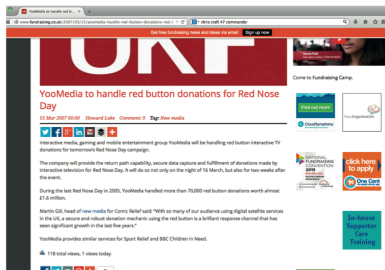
YooMedia to handle red ...

www.fundraising.co.uk/2007/03/12/yoomedia-handle-red-button-donations-red-n

ultra craft 47 commander

Get free fundraising news and ideas via email  Sign up now

UKF

YooMedia to handle red button donations for Red Nose Day

12 Mar 2007 00:00  Howard Lake  Comments: 0  Tag: New media

Interactive media, gaming and mobile entertainment group YooMedia will be handling red button interactive TV donations for tomorrow's Red Nose Day campaign.

The company will provide the return path capability, secure data capture and fulfilment of donations made by interactive television for Red Nose Day. It will do so not only on the night of 16 March, but also for two weeks after the event.

During the last Red Nose Day in 2005, YooMedia handled more than 70,000 red button donations worth almost £1.6 million.

Martin Gill, head of new media for Comic Relief said: "With so many of our audience using digital satellite services in the UK, a secure and robust donation mechanic using the red button is a brilliant response channel that has seen significant growth in the last five years."

YooMedia provides similar services for Sport Relief and BBC Children in Need.

118 total views, 1 views today

Come to Fundraising Camp.

Read out more

CloudSumpathy

NATIONAL FUNDRAISING CONVENTION 2015

click here to apply

One Care

In-house Supporter Care Training